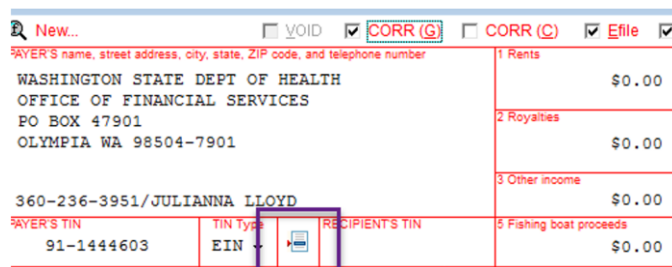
New...
VOID
CORR (G)
CORR (C)
Efile

PAYER'S name, street address, city, state, ZIP code, and telephone number
WASHINGTON STATE DEPT OF HEALTH
OFFICE OF FINANCIAL SERVICES
PO BOX 47901
OLYMPIA WA 98504-7901

360-236-3951/JULIANNA LLOYD

1 Rents
$0.00
2 Royalties
$0.00
3 Other income
$0.00

PAYER'S TIN
91-1444603
TIN Type
EIN
RECIPIENT'S TIN
5 Fishing boat proceeds
$0.00